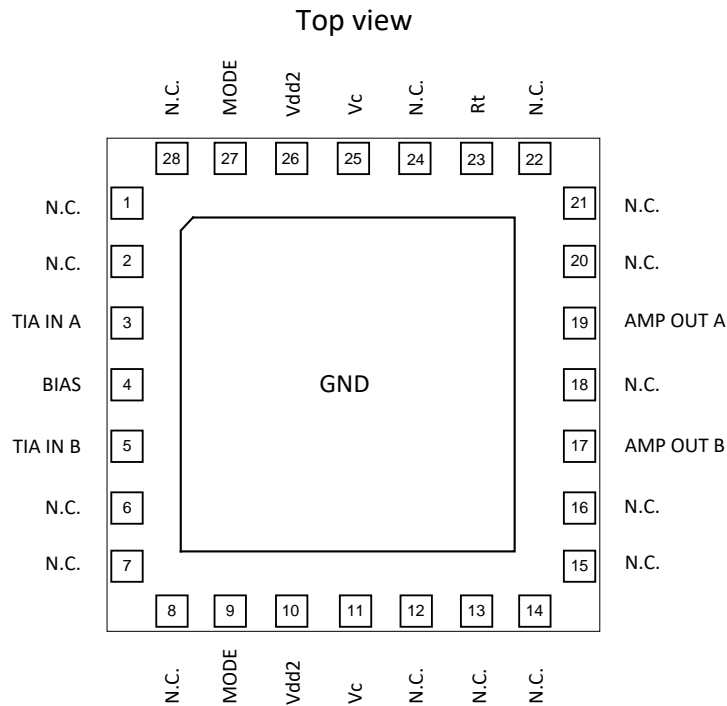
Top view

N.C.
MODE
Vdd2
Vc
N.C.
Rt
N.C.

28
27
26
25
24
23
22

N.C.
1
N.C.
2
TIA IN A
3
BIAS
4
TIA IN B
5
N.C.
6
N.C.
7

GND

21
N.C.
20
N.C.
19
AMP OUT A
18
N.C.
17
AMP OUT B
16
N.C.
15
N.C.

8
9
10
11
12
13
14

N.C.
MODE
Vdd2
Vc
N.C.
N.C.
N.C.